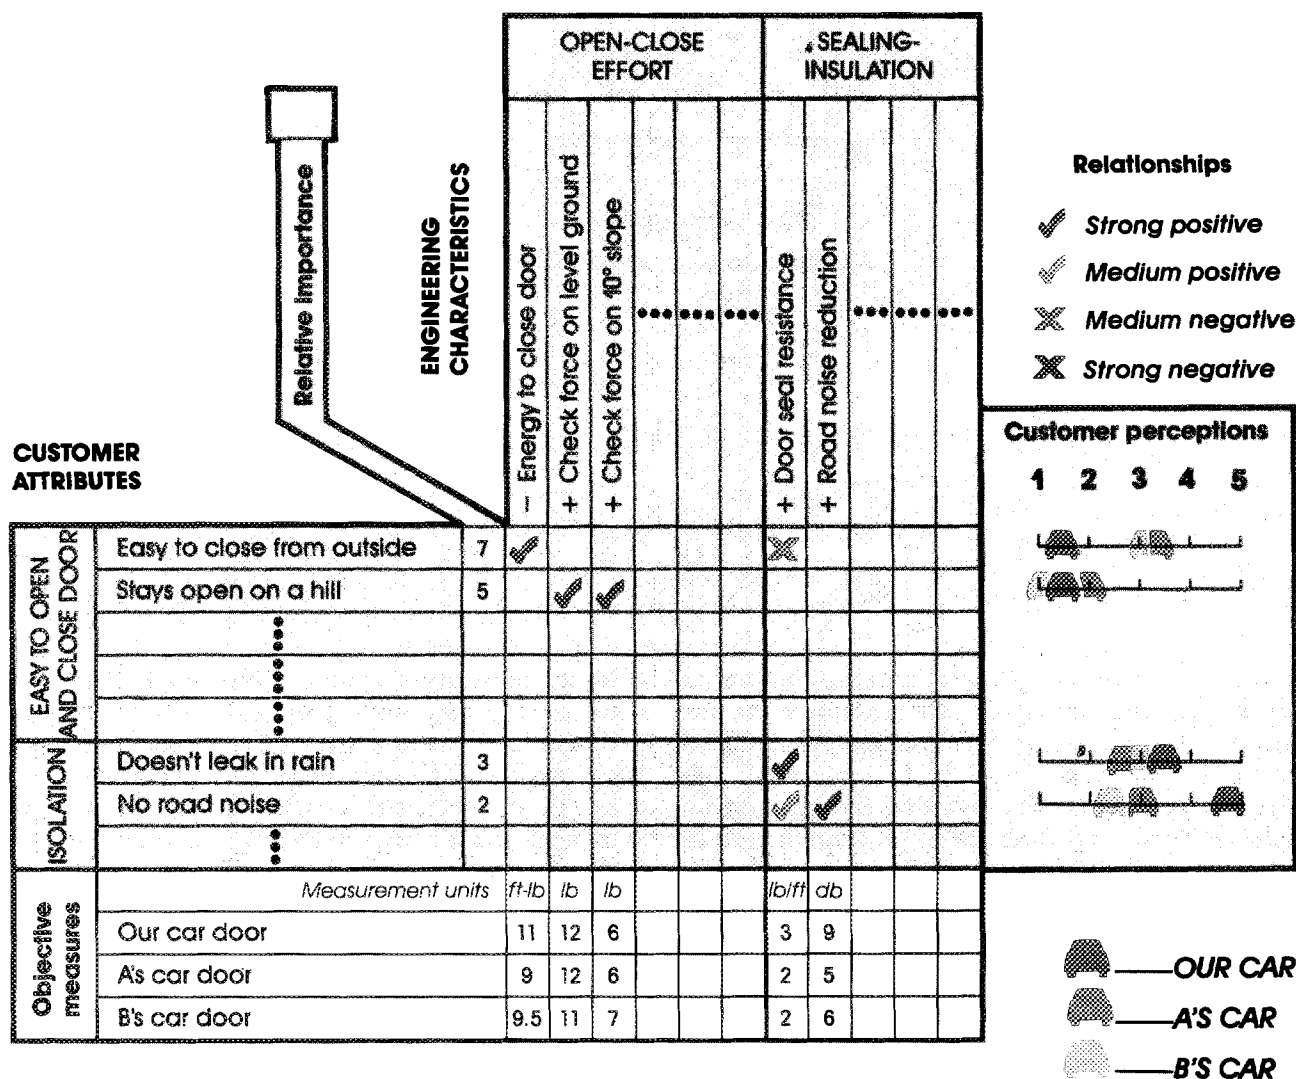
OPEN-CLOSE EFFORT

SEALING-INSULATION

Relative importance

ENGINEERING CHARACTERISTICS

– Energy to close door
+ Check force on level ground
+ Check force on 10° slope
+ Door seal resistance
+ Road noise reduction

Relationships
Strong positive
Medium positive
Medium negative
Strong negative

CUSTOMER ATTRIBUTES

Customer perceptions
1 2 3 4 5

| | | | | | | | | | | | | | | |
|---|---|---|---|---|---|---|---|---|---|---|---|---|---|---|
| EASY TO OPEN AND CLOSE DOOR | Easy to close from outside | 7 | ✓ | | | | | | ✗ | | | | | |
| | Stays open on a hill | 5 | | ✓ | ✓ | | | | | | | | | |
| ISOLATION | Doesn't leak in rain | 3 | | | | | | | ✓ | | | | | |
| | No road noise | 2 | | | | | | | ✓ | ✓ | | | | |
| Objective measures | Measurement units | | ft-lb | lb | lb | | | | lb/ft | db | | | | |
| | Our car door | | 11 | 12 | 6 | | | | 3 | 9 | | | | |
| | A's car door | | 9 | 12 | 6 | | | | 2 | 5 | | | | |
| | B's car door | | 9.5 | 11 | 7 | | | | 2 | 6 | | | | |

B

OUR CAR
A'S CAR
B'S CAR